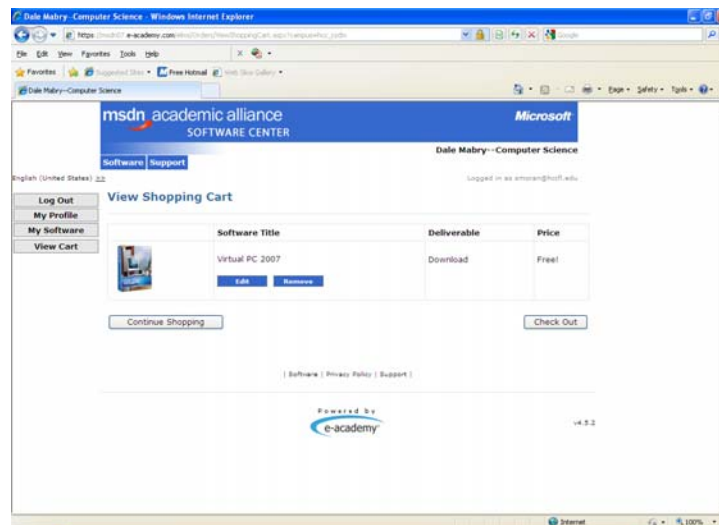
Dale Mabry--Computer Science - Windows Internet Explorer

https://msdn07.e-academy.com/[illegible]/ViewShoppingCart.aspx?campus=hcc_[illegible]

Google

File Edit View Favorites Tools Help

Favorites Suggested Sites Free Hotmail Web Slice Gallery

Dale Mabry--Computer Science

Page Safety Tools

msdn academic alliance
SOFTWARE CENTER

Microsoft

Software Support

Dale Mabry--Computer Science

English (United States) >>

Logged in as emoran@hccfl.edu

Log Out
My Profile
My Software
View Cart

View Shopping Cart

| | Software Title | Deliverable | Price |
|---|---|---|---|
| | Virtual PC 2007 Edit Remove | Download | Free! |

Continue Shopping

Check Out

| Software | Privacy Policy | Support |

Powered by
e-academy

v4.5.2

Internet

100%